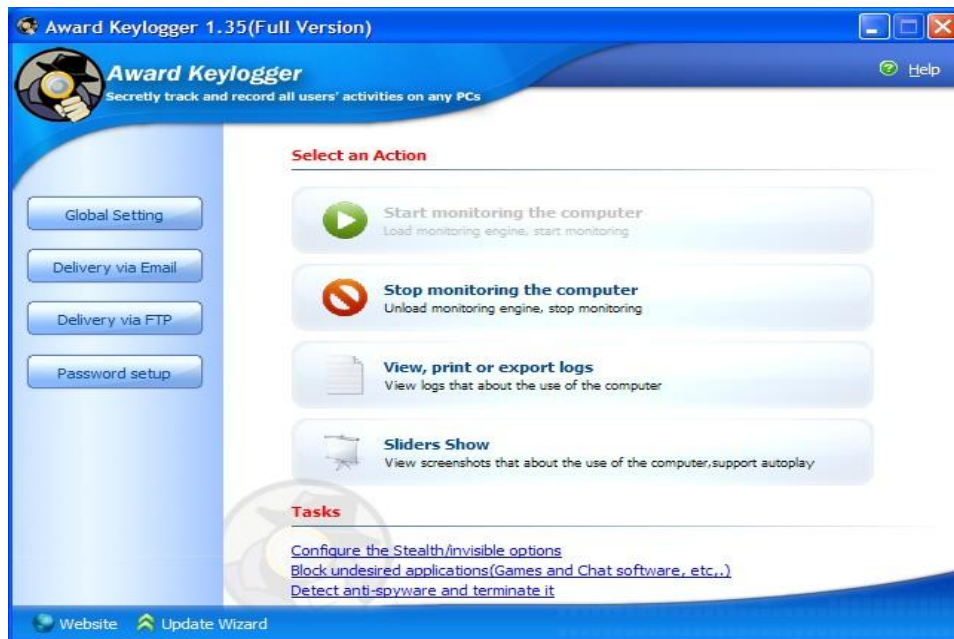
Award Keylogger 1.35(Full Version)

Award Keylogger
Secretly track and record all users' activities on any PCs

Help

Global Setting
Delivery via Email
Delivery via FTP
Password setup

Select an Action

Start monitoring the computer
Load monitoring engine, start monitoring

Stop monitoring the computer
Unload monitoring engine, stop monitoring

View, print or export logs
View logs that about the use of the computer

Sliders Show
View screenshots that about the use of the computer,support autoplay

Tasks

Configure the Stealth/invisible options
Block undesired applications(Games and Chat software, etc,.)
Detect anti-spyware and terminate it

Website Update Wizard